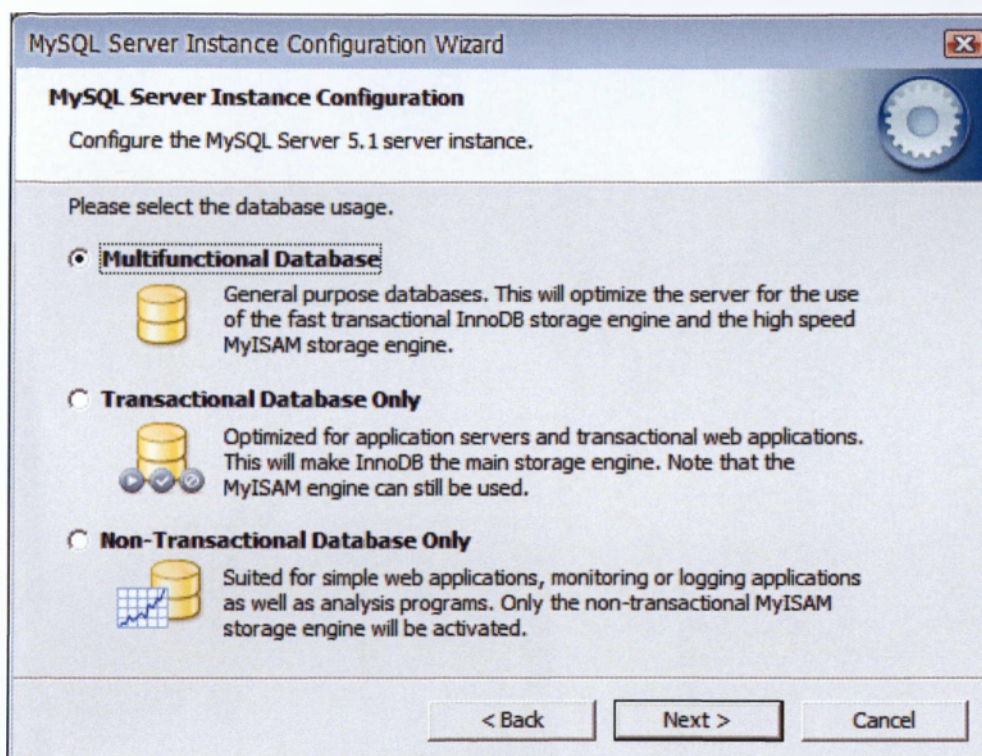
MySQL Server Instance Configuration Wizard

MySQL Server Instance Configuration

Configure the MySQL Server 5.1 server instance.

Please select the database usage.

Multifunctional Database

General purpose databases. This will optimize the server for the use of the fast transactional InnoDB storage engine and the high speed MyISAM storage engine.

Transactional Database Only

Optimized for application servers and transactional web applications. This will make InnoDB the main storage engine. Note that the MyISAM engine can still be used.

Non-Transactional Database Only

Suited for simple web applications, monitoring or logging applications as well as analysis programs. Only the non-transactional MyISAM storage engine will be activated.

< Back

Next >

Cancel